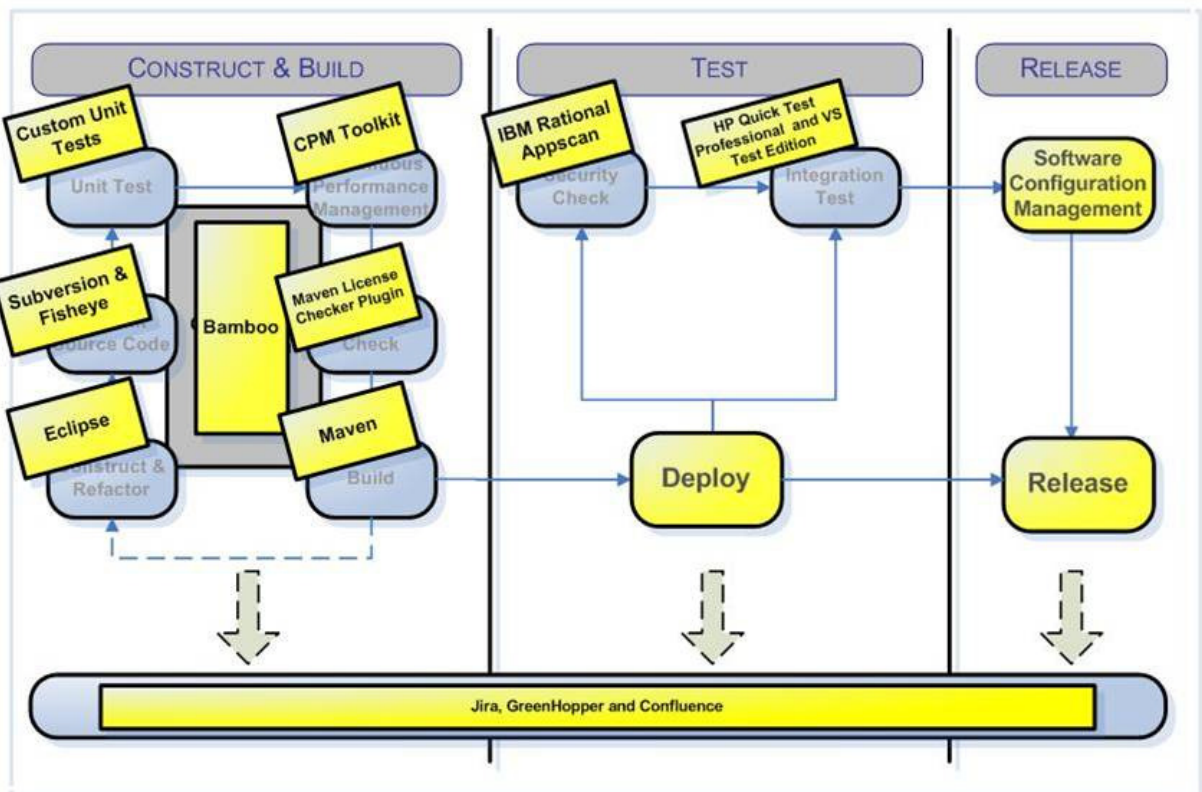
CONSTRUCT & BUILD

TEST

RELEASE

Custom Unit Tests

Unit Test

CPM Toolkit

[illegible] Performance Management

IBM Rational Appscan

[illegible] Check

HP Quick Test Professional and VS Test Edition

Integration Test

Software Configuration Management

Subversion & Fisheye

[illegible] Source Code

Bamboo

Maven License Checker Plugin

Check

Eclipse

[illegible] Refactor

Maven

Build

Deploy

Release

Jira, GreenHopper and Confluence